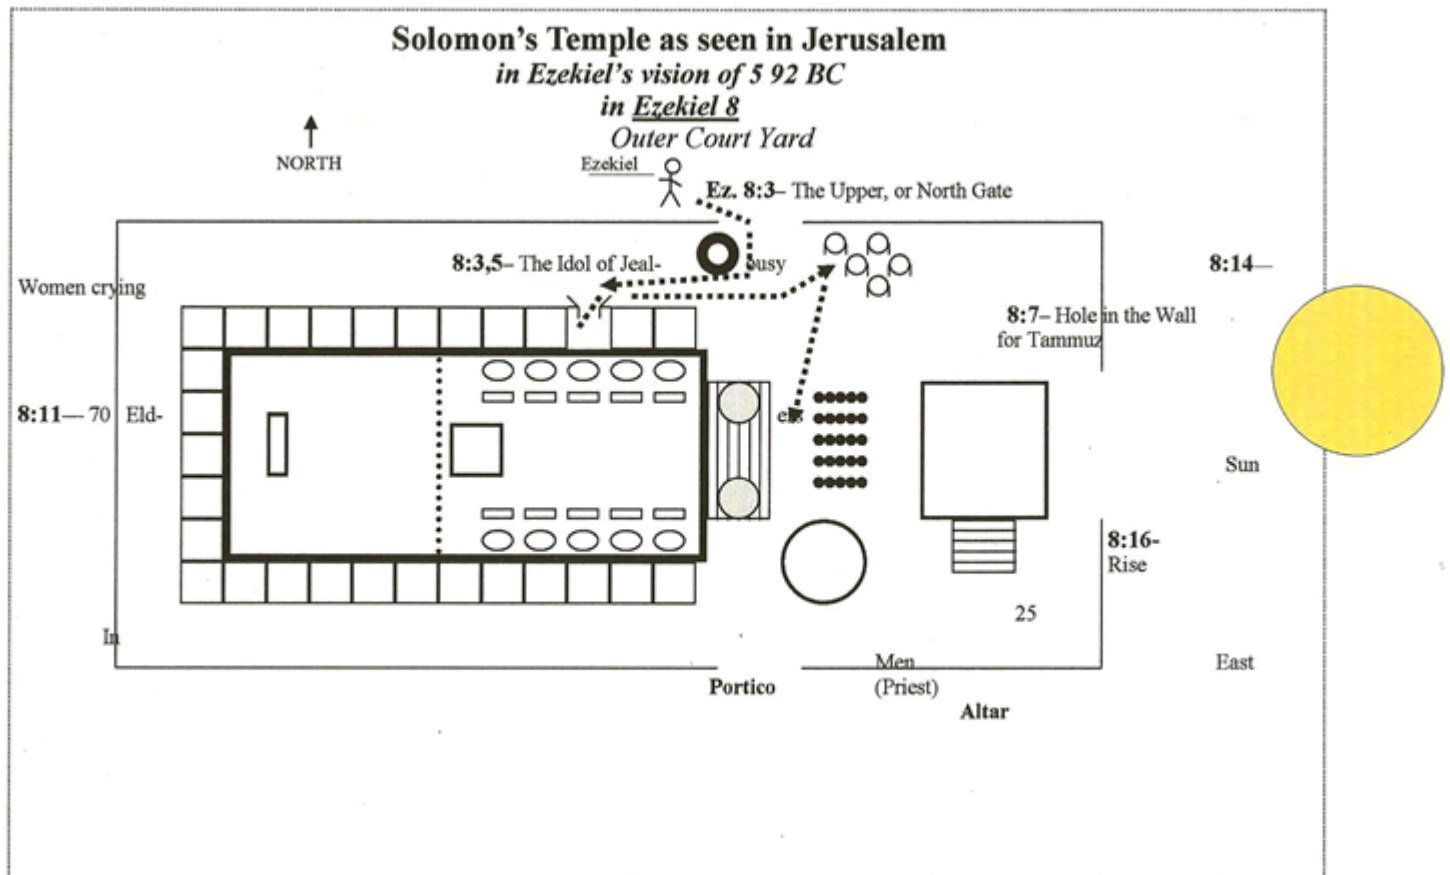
Solomon's Temple as seen in Jerusalem
in Ezekiel's vision of 5 92 BC
in Ezekiel 8
Outer Court Yard

NORTH

Ezekiel

Ez. 8:3– The Upper, or North Gate

8:3,5– The Idol of Jeal- ousy

8:14—

Women crying

8:7– Hole in the Wall for Tammuz

8:11— 70 Eld- ers

Sun

8:16- Rise

25

In

Men (Priest)

East

Portico

Altar